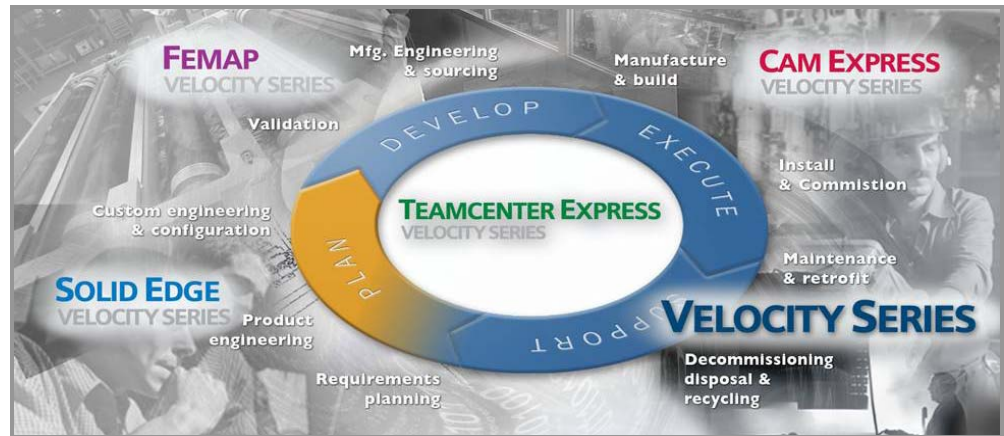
FEMAP
VELOCITY SERIES

Mfg. Engineering & sourcing

Manufacture & build

CAM EXPRESS
VELOCITY SERIES

Validation

DEVELOP

EXECUTE

Install & Commistion

Custom engineering & configuration

TEAMCENTER EXPRESS
VELOCITY SERIES

PLAN

Maintenance & retrofit

SOLID EDGE
VELOCITY SERIES

SUPPORT

VELOCITY SERIES

Product engineering

Requirements planning

Decommissioning disposal & recycling